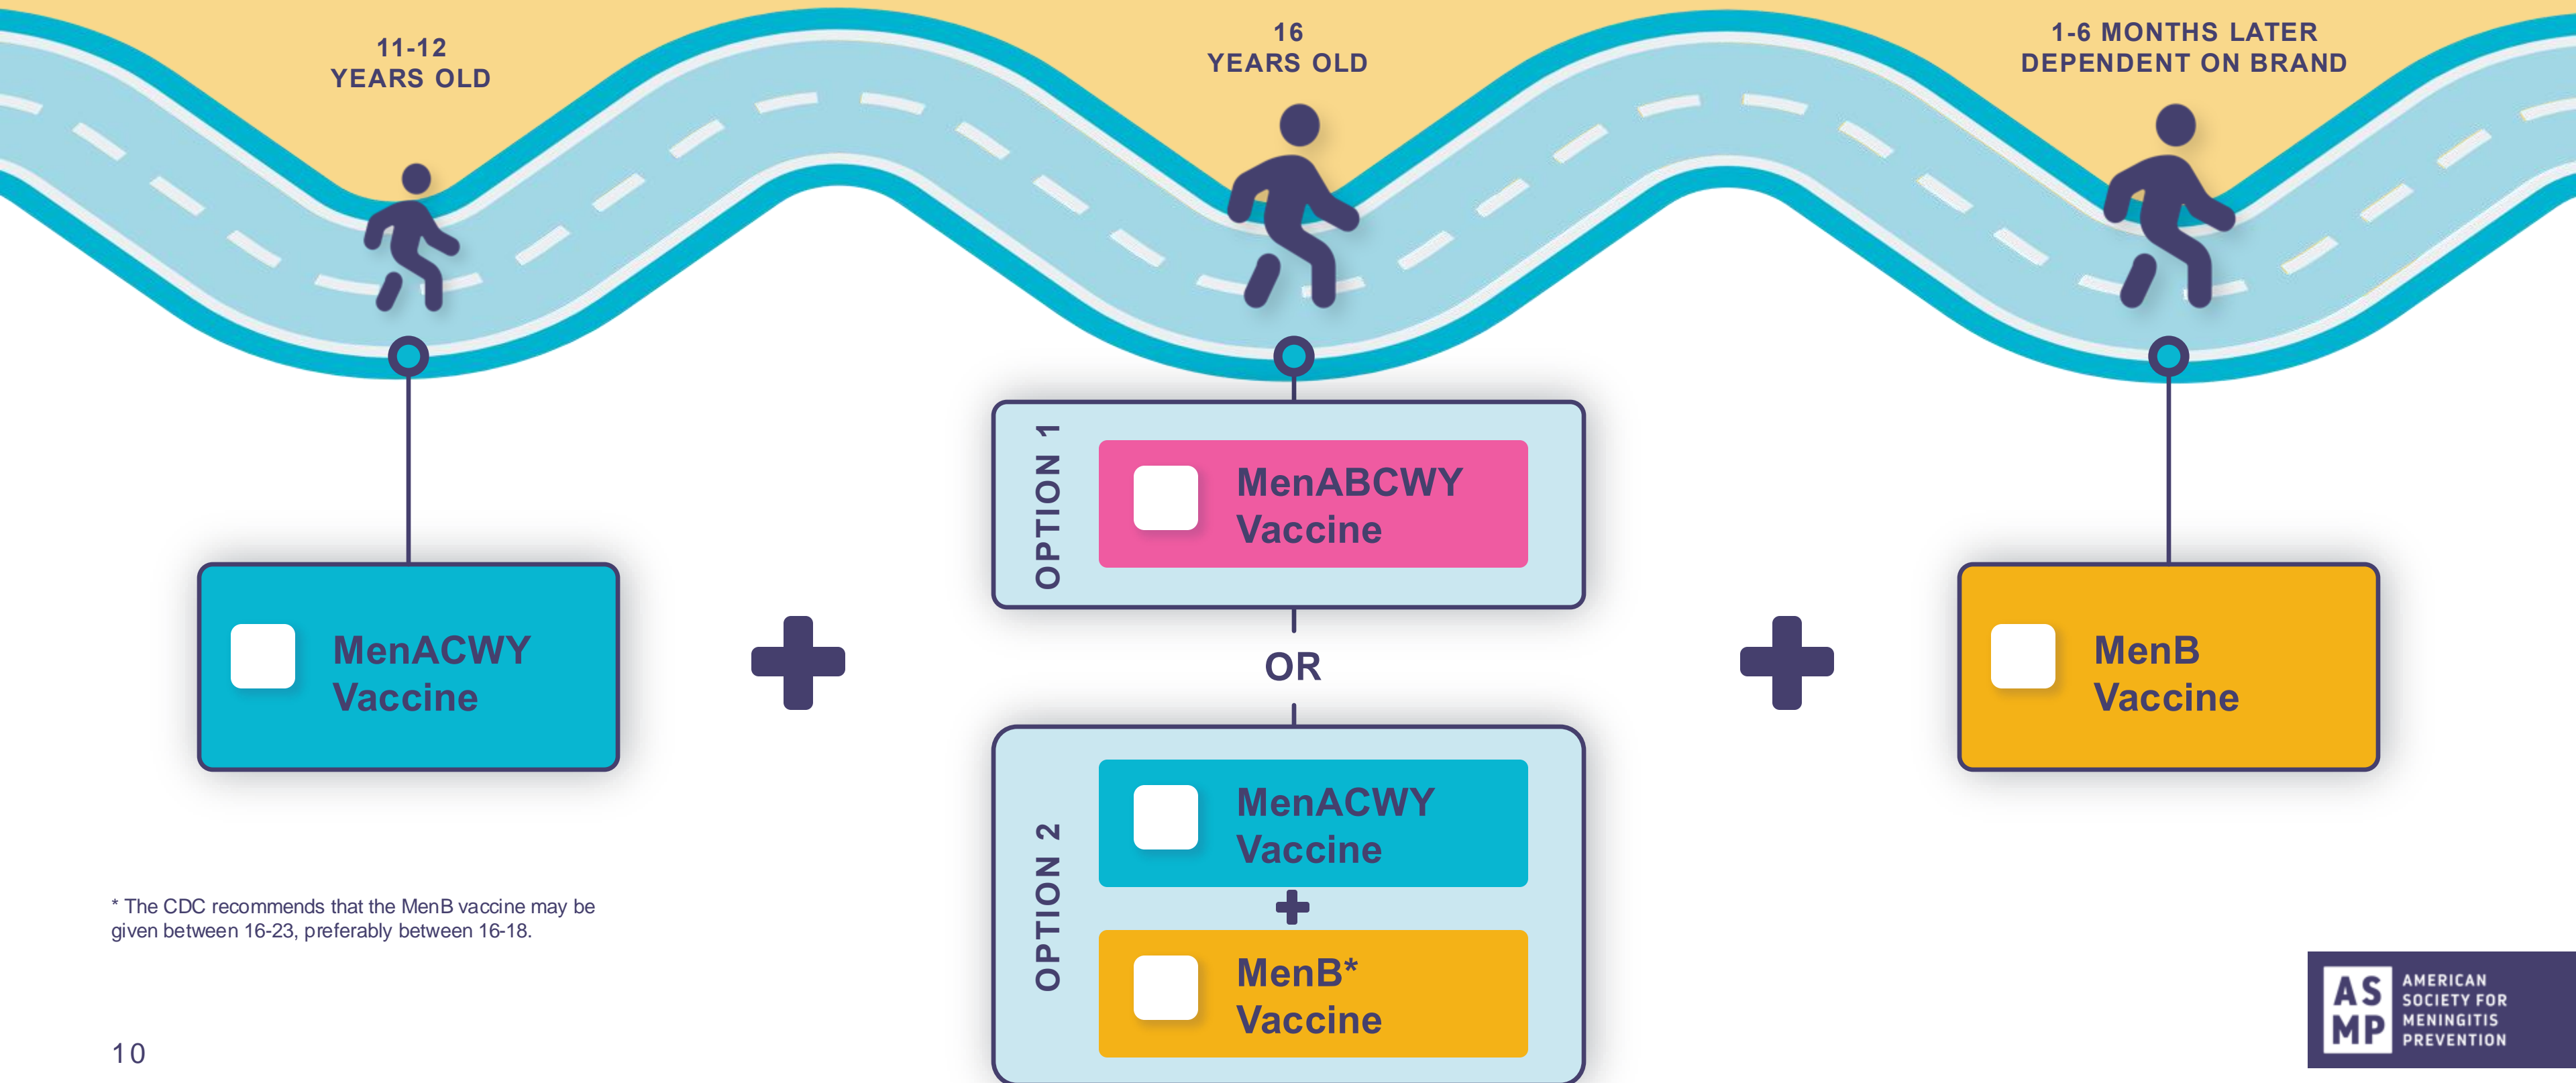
11-12 YEARS OLD

16 YEARS OLD

1-6 MONTHS LATER DEPENDENT ON BRAND

MenACWY Vaccine

OPTION 1

MenABCWY Vaccine

OR

OPTION 2

MenACWY Vaccine

MenB* Vaccine

MenB Vaccine

* The CDC recommends that the MenB vaccine may be given between 16-23, preferably between 16-18.

10

ASMP AMERICAN SOCIETY FOR MENINGITIS PREVENTION